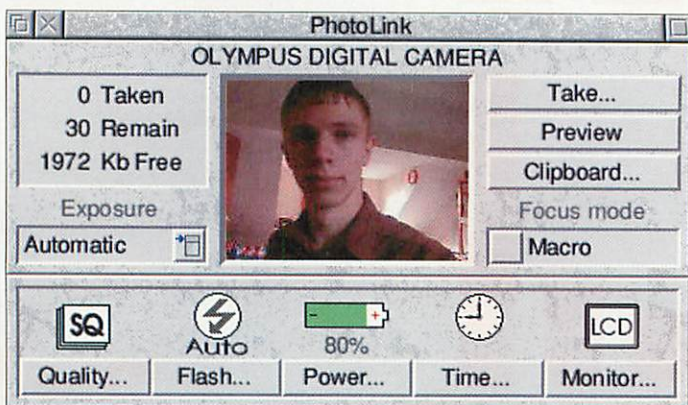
PhotoLink

OLYMPUS DIGITAL CAMERA

0 Taken
30 Remain
1972 Kb Free

Exposure

Automatic

Take...

Preview

Clipboard...

Focus mode

Macro

SQ

Auto

- +

80%

LCD

Quality...

Flash...

Power...

Time...

Monitor...